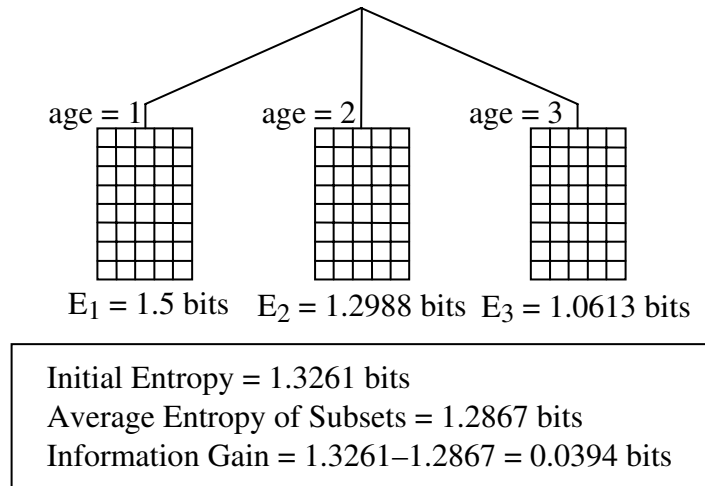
age = 1
age = 2
age = 3

$E_1$ = 1.5 bits $E_2$ = 1.2988 bits $E_3$ = 1.0613 bits

Initial Entropy = 1.3261 bits
Average Entropy of Subsets = 1.2867 bits
Information Gain = 1.3261–1.2867 = 0.0394 bits